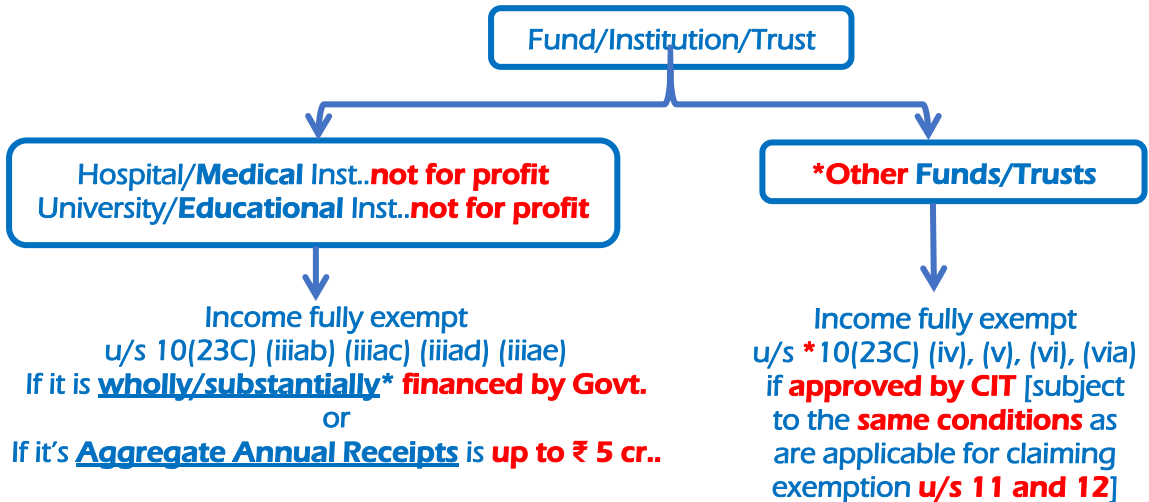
Fund/Institution/Trust

Hospital/Medical Inst..not for profit
University/Educational Inst..not for profit

*Other Funds/Trusts

Income fully exempt
u/s 10(23C) (iiiab) (iiiac) (iiiad) (iiiae)
If it is wholly/substantially* financed by Govt.
or
If it's Aggregate Annual Receipts is up to ₹ 5 cr..

Income fully exempt
u/s *10(23C) (iv), (v), (vi), (via)
if approved by CIT [subject to the same conditions as are applicable for claiming exemption u/s 11 and 12]